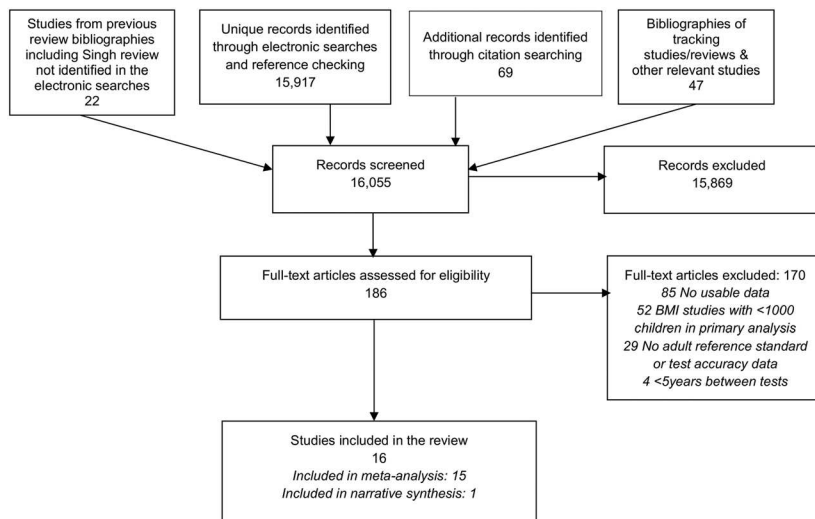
Studies from previous review bibliographies including Singh review not identified in the electronic searches
22

Unique records identified through electronic searches and reference checking
15,917

Additional records identified through citation searching
69

Bibliographies of tracking studies/reviews & other relevant studies
47

Records screened
16,055

Records excluded
15,869

Full-text articles assessed for eligibility
186

Full-text articles excluded: 170
*85 No usable data*
*52 BMI studies with <1000 children in primary analysis*
*29 No adult reference standard or test accuracy data*
*4 <5years between tests*

Studies included in the review
16
*Included in meta-analysis: 15*
*Included in narrative synthesis: 1*